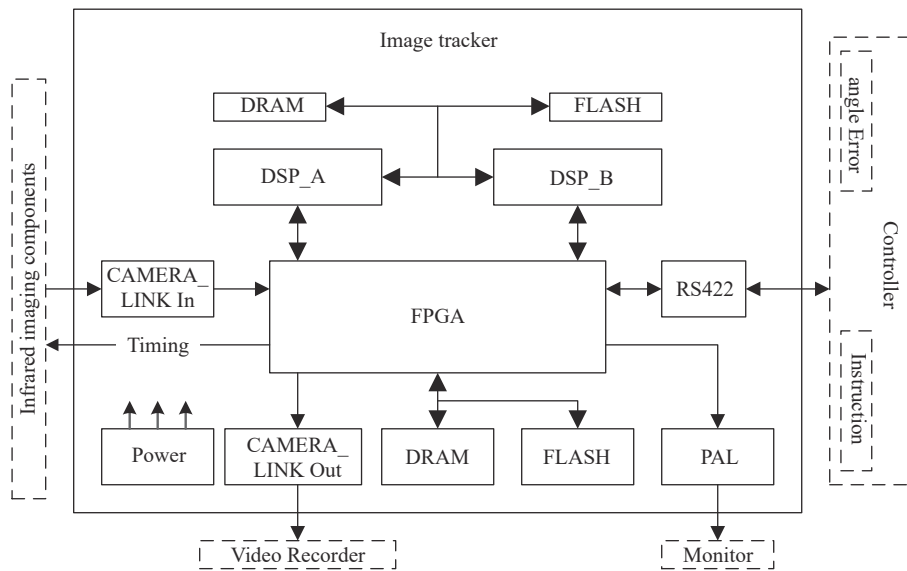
Image tracker

DRAM

FLASH

DSP_A

DSP_B

Infrared imaging components

CAMERA_LINK In

FPGA

RS422

Controller

angle Error

Instruction

Timing

Power

CAMERA_LINK Out

DRAM

FLASH

PAL

Video Recorder

Monitor